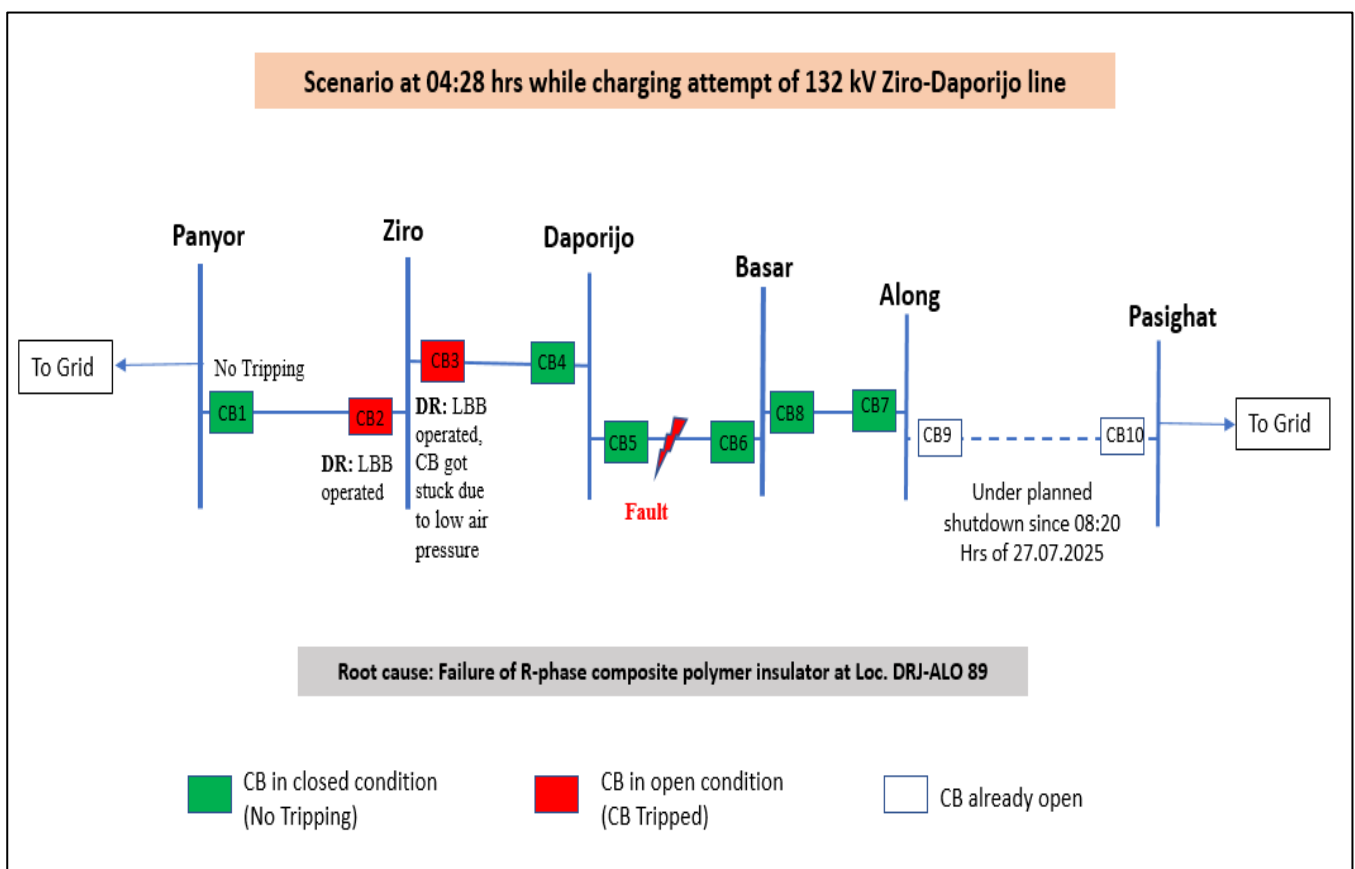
Scenario at 04:28 hrs while charging attempt of 132 kV Ziro-Daporijo line

Panyor

Ziro

Daporijo

Basar

Along

Pasighat

To Grid

No Tripping

CB1

CB2

DR: LBB operated

CB3

DR: LBB operated, CB got stuck due to low air pressure

CB4

CB5

Fault

CB6

CB8

CB7

CB9

CB10

To Grid

Under planned shutdown since 08:20 Hrs of 27.07.2025

Root cause: Failure of R-phase composite polymer insulator at Loc. DRJ-ALO 89

CB in closed condition (No Tripping)

CB in open condition (CB Tripped)

CB already open